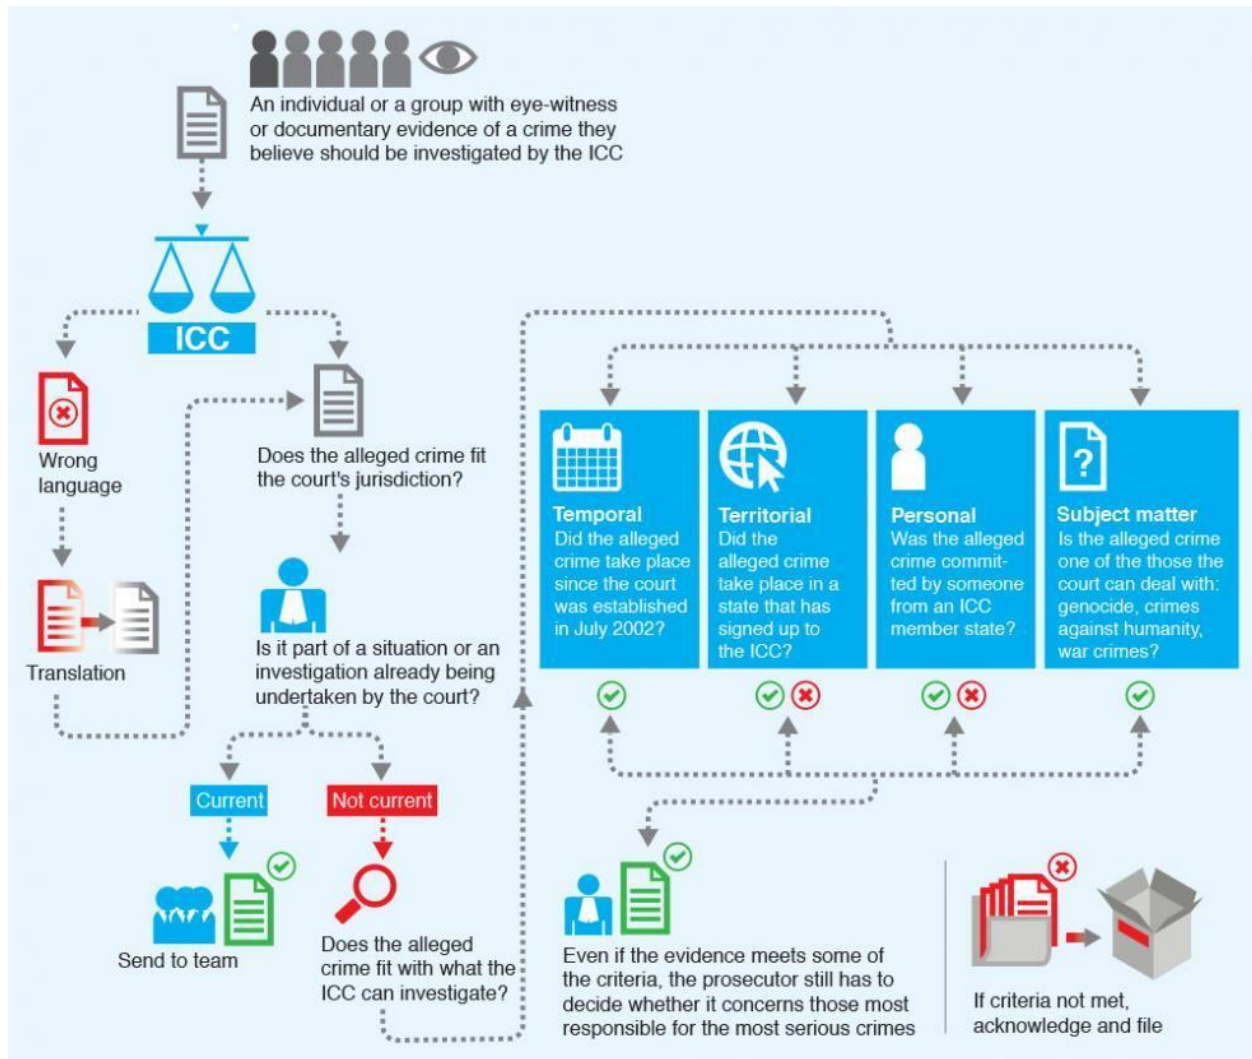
An individual or a group with eye-witness or documentary evidence of a crime they believe should be investigated by the ICC

ICC

Wrong language

Translation

Does the alleged crime fit the court's jurisdiction?

Is it part of a situation or an investigation already being undertaken by the court?

Current

Not current

Send to team

Does the alleged crime fit with what the ICC can investigate?

Temporal
Did the alleged crime take place since the court was established in July 2002?

Territorial
Did the alleged crime take place in a state that has signed up to the ICC?

Personal
Was the alleged crime committed by someone from an ICC member state?

Subject matter
Is the alleged crime one of the those the court can deal with: genocide, crimes against humanity, war crimes?

Even if the evidence meets some of the criteria, the prosecutor still has to decide whether it concerns those most responsible for the most serious crimes

If criteria not met, acknowledge and file